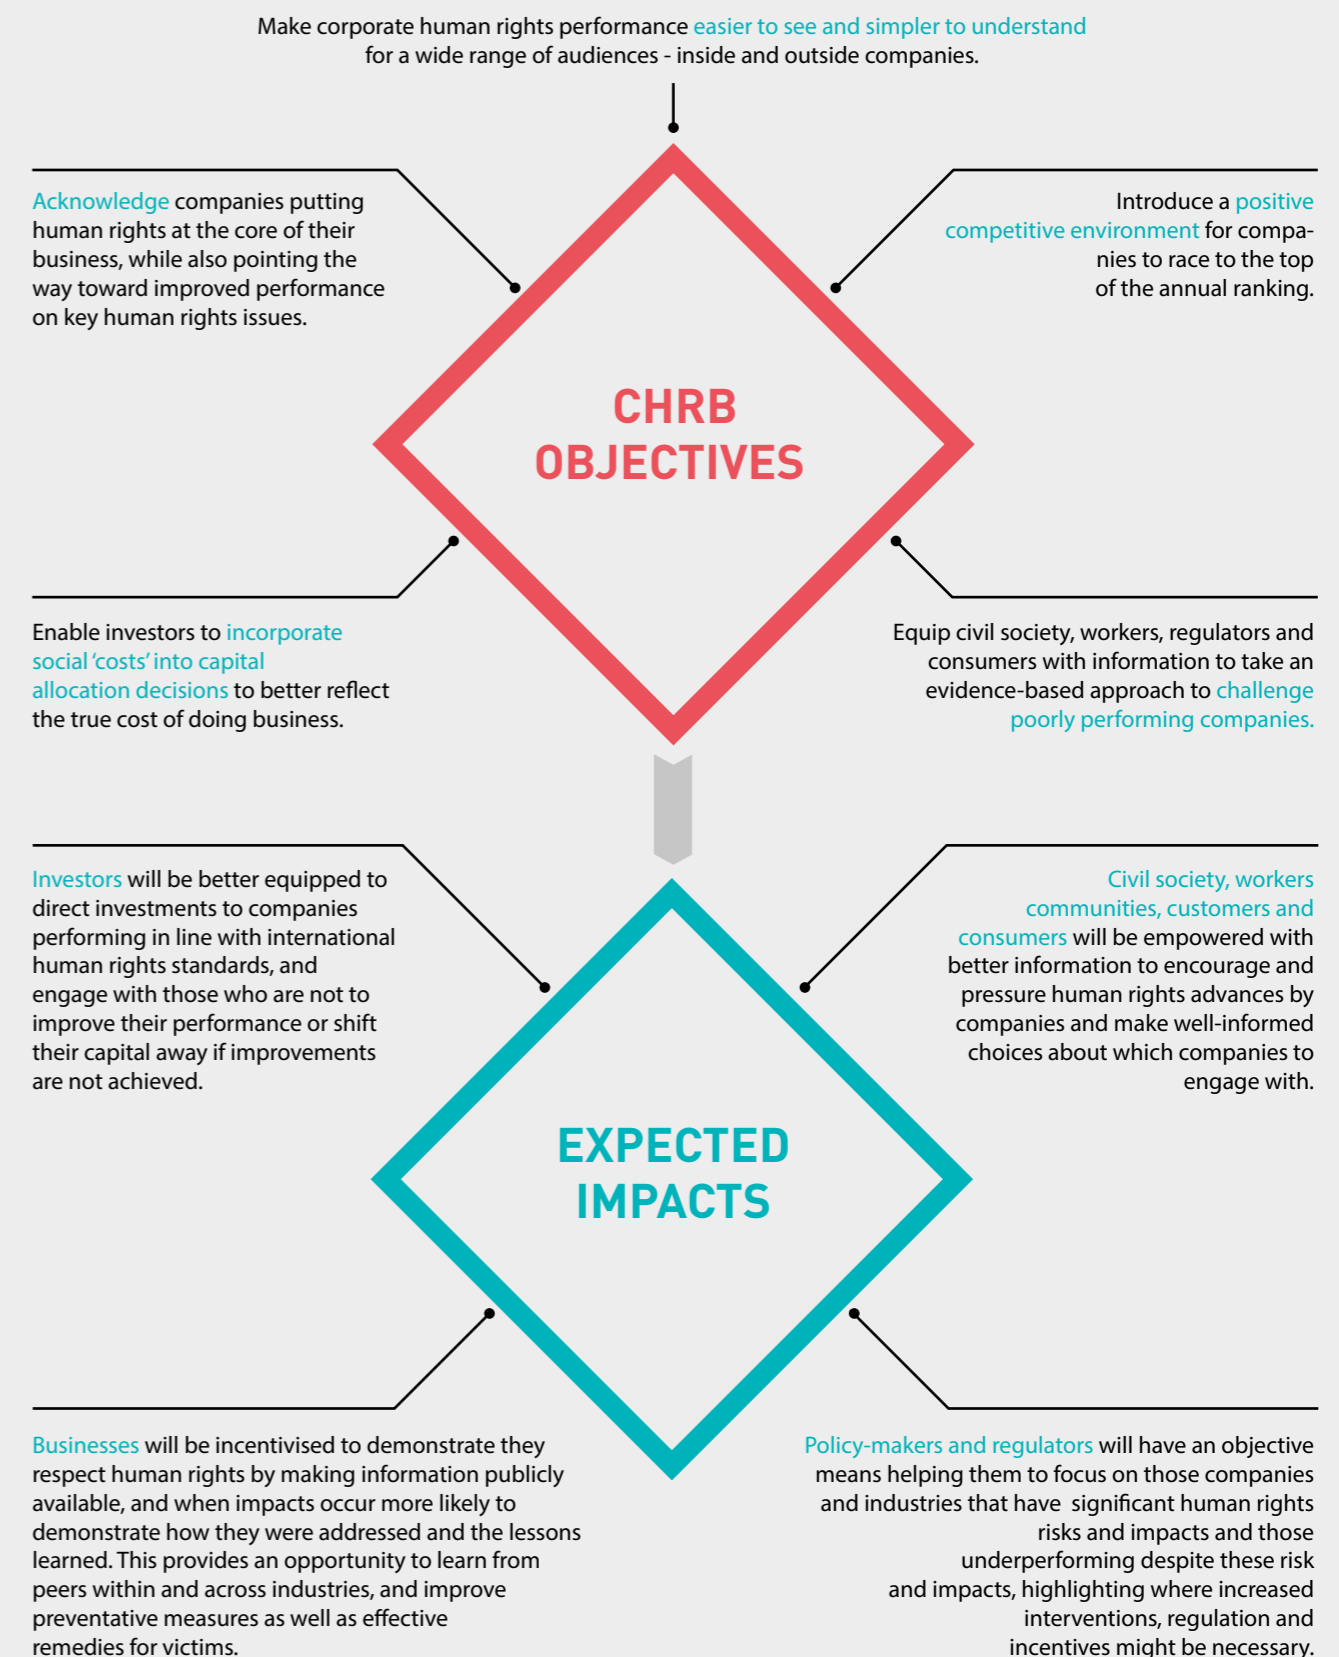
Make corporate human rights performance easier to see and simpler to understand for a wide range of audiences - inside and outside companies.

Acknowledge companies putting human rights at the core of their business, while also pointing the way toward improved performance on key human rights issues.

Introduce a positive competitive environment for companies to race to the top of the annual ranking.

CHRB OBJECTIVES

Enable investors to incorporate social 'costs' into capital allocation decisions to better reflect the true cost of doing business.

Equip civil society, workers, regulators and consumers with information to take an evidence-based approach to challenge poorly performing companies.

Investors will be better equipped to direct investments to companies performing in line with international human rights standards, and engage with those who are not to improve their performance or shift their capital away if improvements are not achieved.

Civil society, workers communities, customers and consumers will be empowered with better information to encourage and pressure human rights advances by companies and make well-informed choices about which companies to engage with.

EXPECTED IMPACTS

Businesses will be incentivised to demonstrate they respect human rights by making information publicly available, and when impacts occur more likely to demonstrate how they were addressed and the lessons learned. This provides an opportunity to learn from peers within and across industries, and improve preventative measures as well as effective remedies for victims.

Policy-makers and regulators will have an objective means helping them to focus on those companies and industries that have significant human rights risks and impacts and those underperforming despite these risk and impacts, highlighting where increased interventions, regulation and incentives might be necessary.